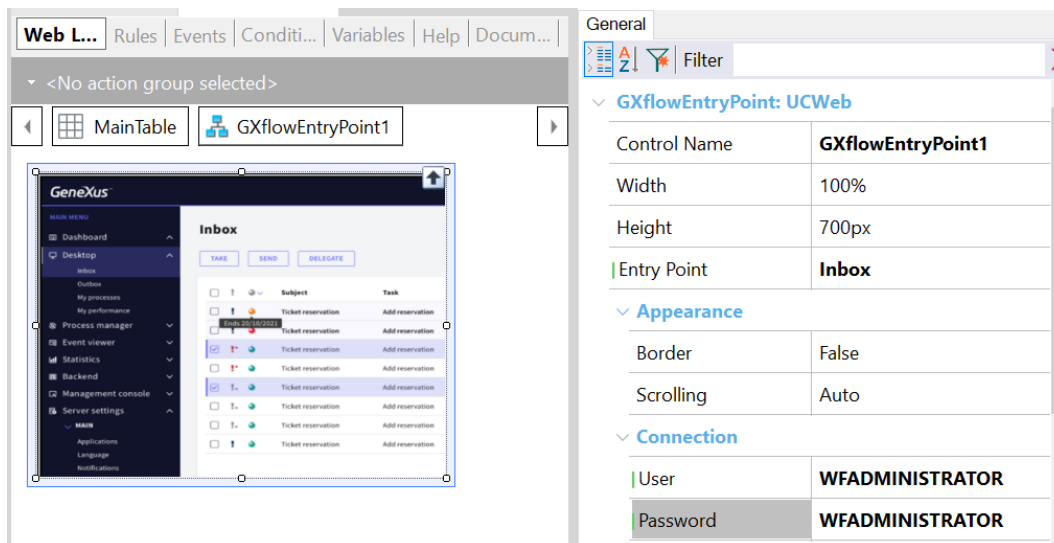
Web L... Rules Events Conditi... Variables Help Docum...

<No action group selected>

MainTable GXflowEntryPoint1

GeneXus

MAIN MENU
Dashboard
Desktop
Inbox
Outbox
My processes
My performance
Process manager
Event viewer
Statistics
Backend
Management console
Server settings
MAIN
Applications
Language
Notifications

Inbox

TAKE SEND DELEGATE

| | | | Subject | Task |
|---|---|---|---|---|
| | | | Ticket reservation | Add reservation |
| | Ends 20/10/2021 | | Ticket reservation | Add reservation |
| | | | Ticket reservation | Add reservation |
| | | | Ticket reservation | Add reservation |
| | | | Ticket reservation | Add reservation |
| | | | Ticket reservation | Add reservation |
| | | | Ticket reservation | Add reservation |
| | | | Ticket reservation | Add reservation |

General

Filter

GXflowEntryPoint: UCWeb

| | |
|---|---|
| Control Name | GXflowEntryPoint1 |
| Width | 100% |
| Height | 700px |
| Entry Point | Inbox |

Appearance

| | |
|---|---|
| Border | False |
| Scrolling | Auto |

Connection

| | |
|---|---|
| User | WFADMINISTRATOR |
| Password | WFADMINISTRATOR |